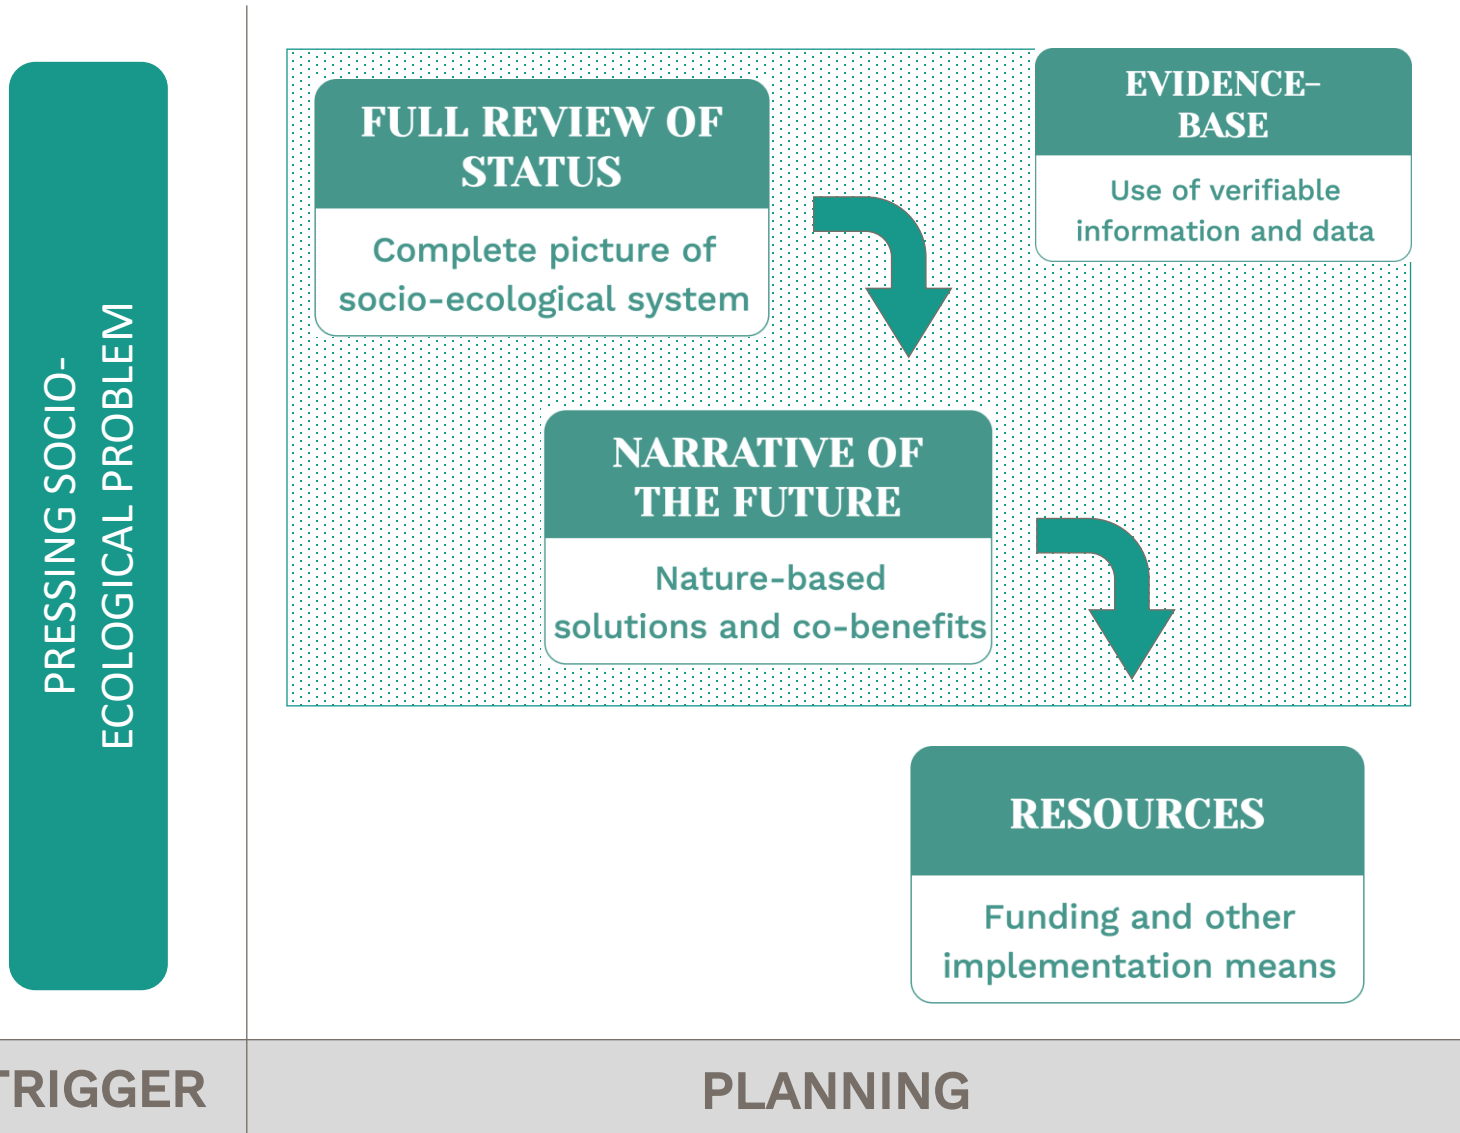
PRESSING SOCIO-ECOLOGICAL PROBLEM

FULL REVIEW OF STATUS

Complete picture of socio-ecological system

EVIDENCE-BASE

Use of verifiable information and data

NARRATIVE OF THE FUTURE

Nature-based solutions and co-benefits

RESOURCES

Funding and other implementation means

TRIGGER

PLANNING